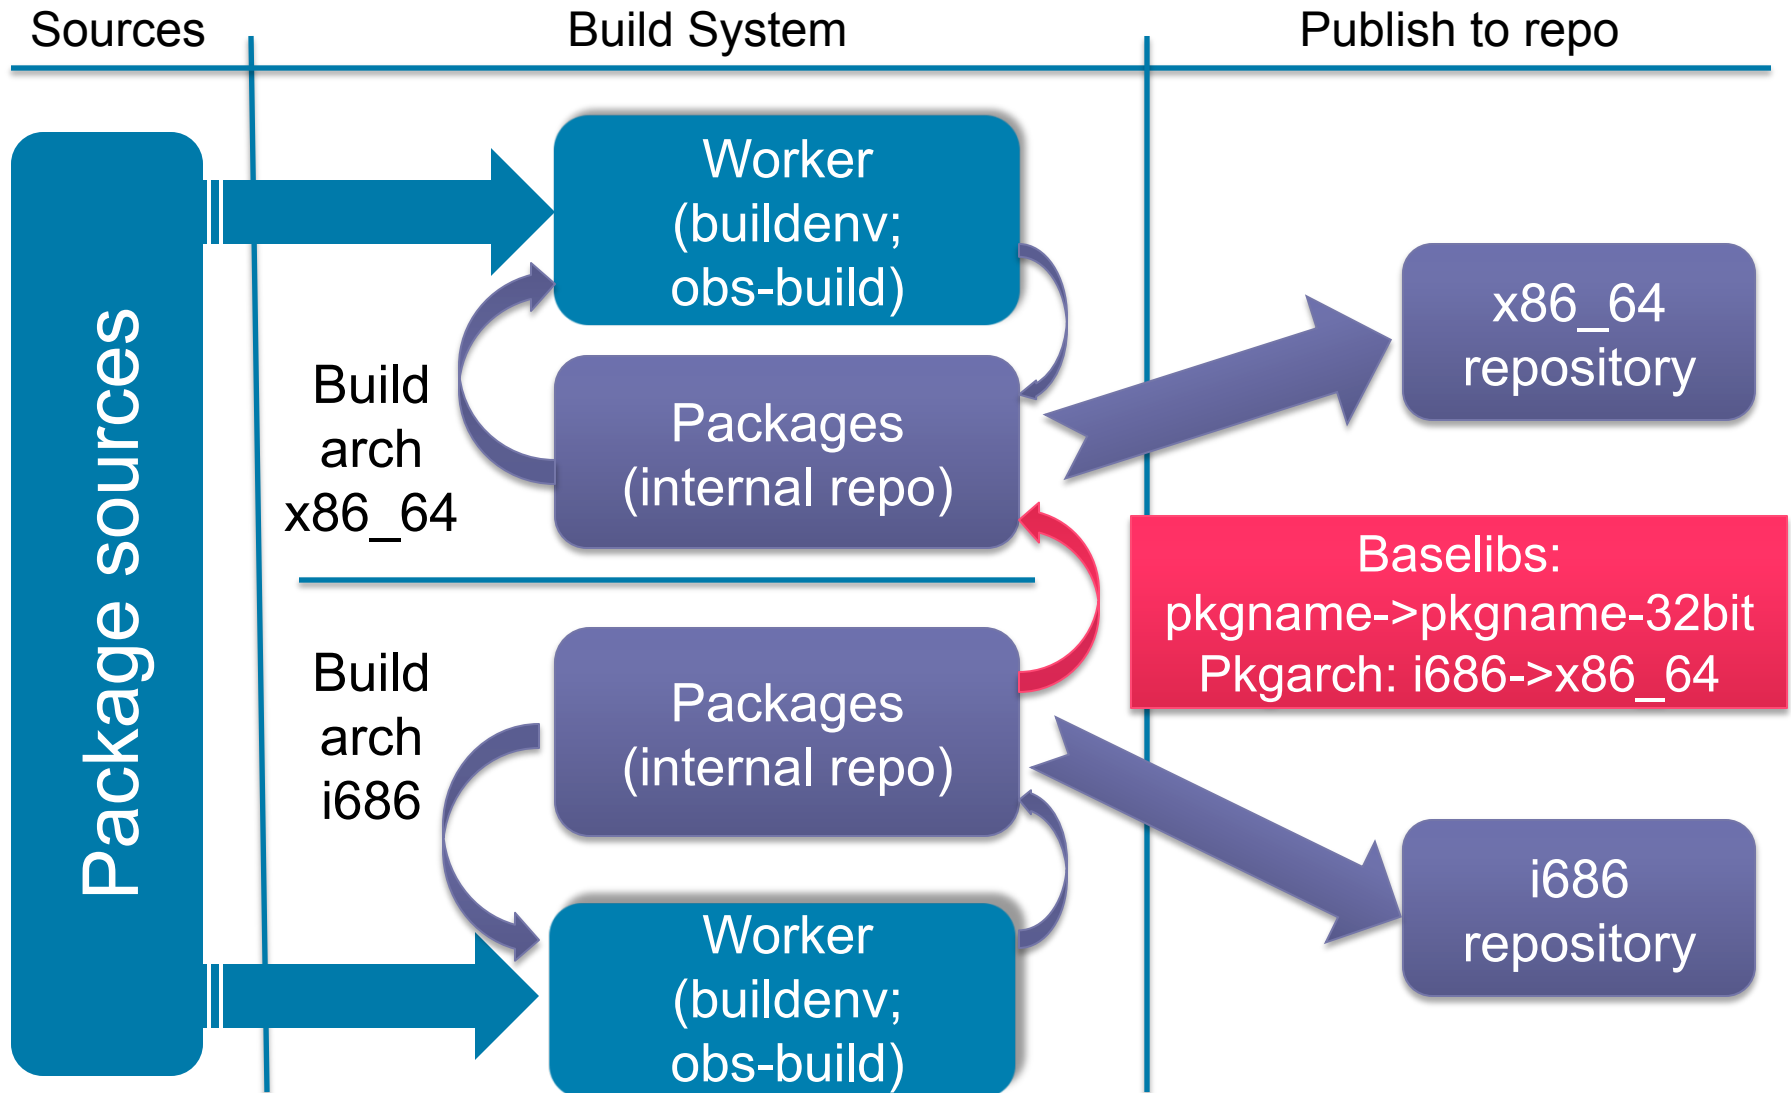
Sources

Build System

Publish to repo

Package sources

Worker (buildenv; obs-build)

Build arch x86_64

Packages (internal repo)

x86_64 repository

Baselibs: pkgname->pkgname-32bit Pkgarch: i686->x86_64

Build arch i686

Packages (internal repo)

i686 repository

Worker (buildenv; obs-build)